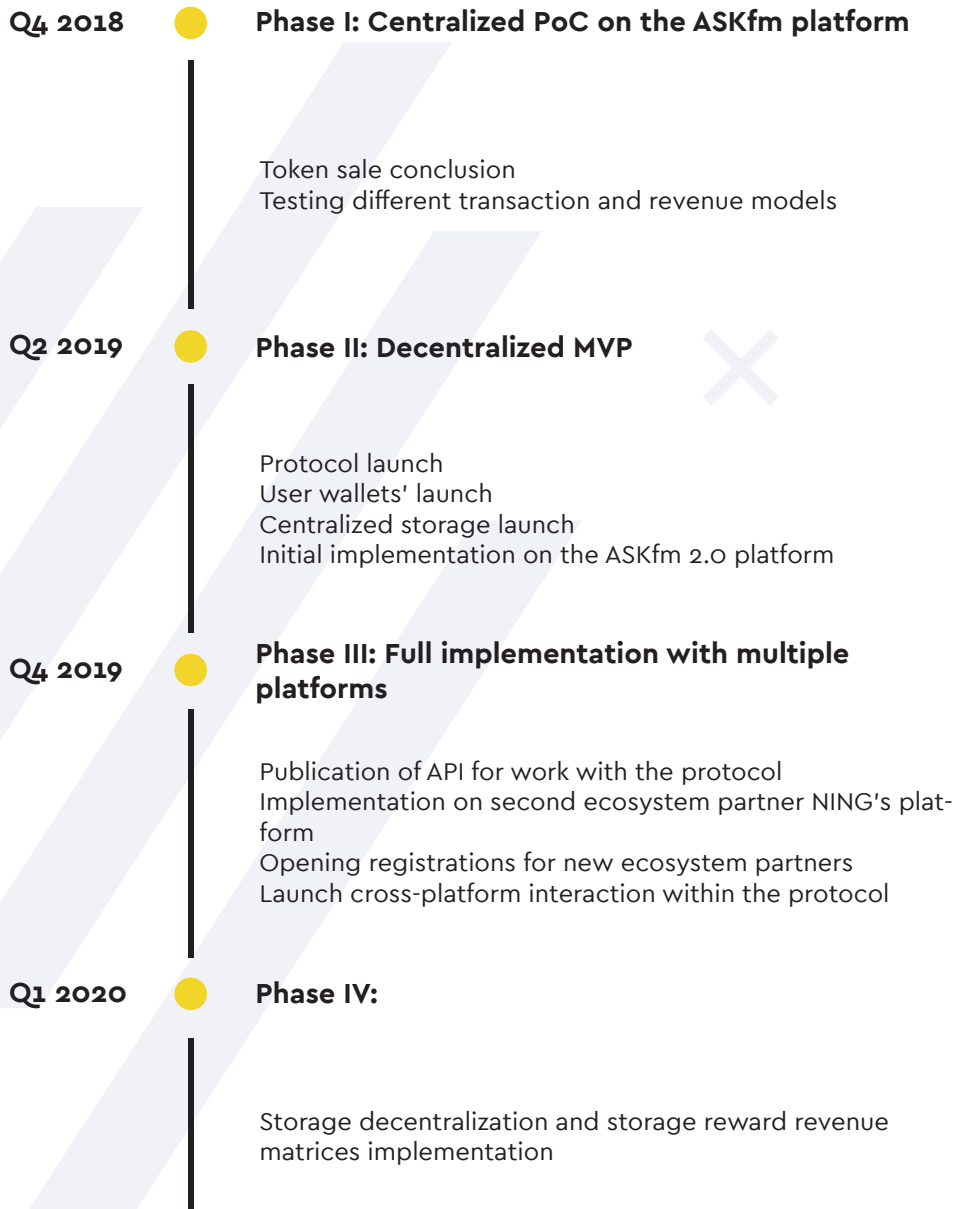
Q4 2018

Phase I: Centralized PoC on the ASKfm platform

Token sale conclusion
Testing different transaction and revenue models

Q2 2019

Phase II: Decentralized MVP

Protocol launch
User wallets' launch
Centralized storage launch
Initial implementation on the ASKfm 2.0 platform

Q4 2019

Phase III: Full implementation with multiple platforms

Publication of API for work with the protocol
Implementation on second ecosystem partner NING's platform
Opening registrations for new ecosystem partners
Launch cross-platform interaction within the protocol

Q1 2020

Phase IV:

Storage decentralization and storage reward revenue matrices implementation